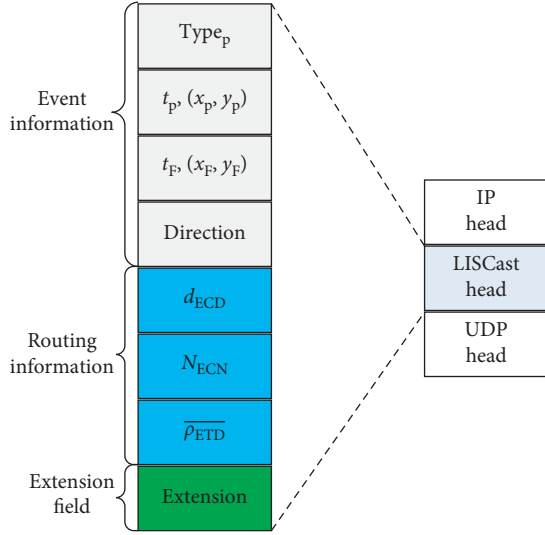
Event information

Type$_P$

$t_P$, $(x_P, y_P)$

$t_F$, $(x_F, y_F)$

Direction

Routing information

$d_{ECD}$

$N_{ECN}$

$\overline{\rho_{ETD}}$

Extension field

Extension

IP head

LISCast head

UDP head